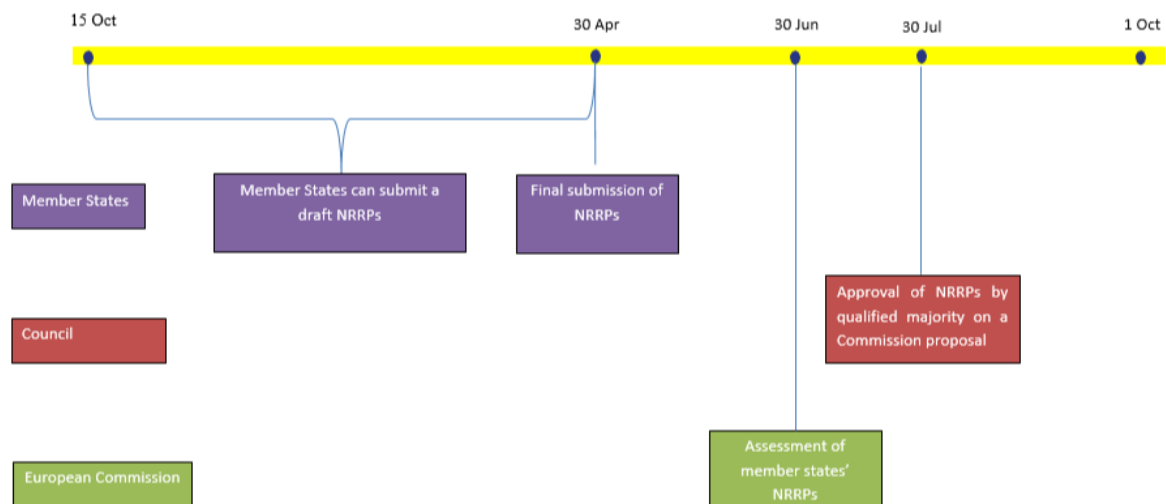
15 Oct

30 Apr

30 Jun

30 Jul

1 Oct

Member States

Member States can submit a draft NRRPs

Final submission of NRRPs

Approval of NRRPs by qualified majority on a Commission proposal

Council

Assessment of member states' NRRPs

European Commission